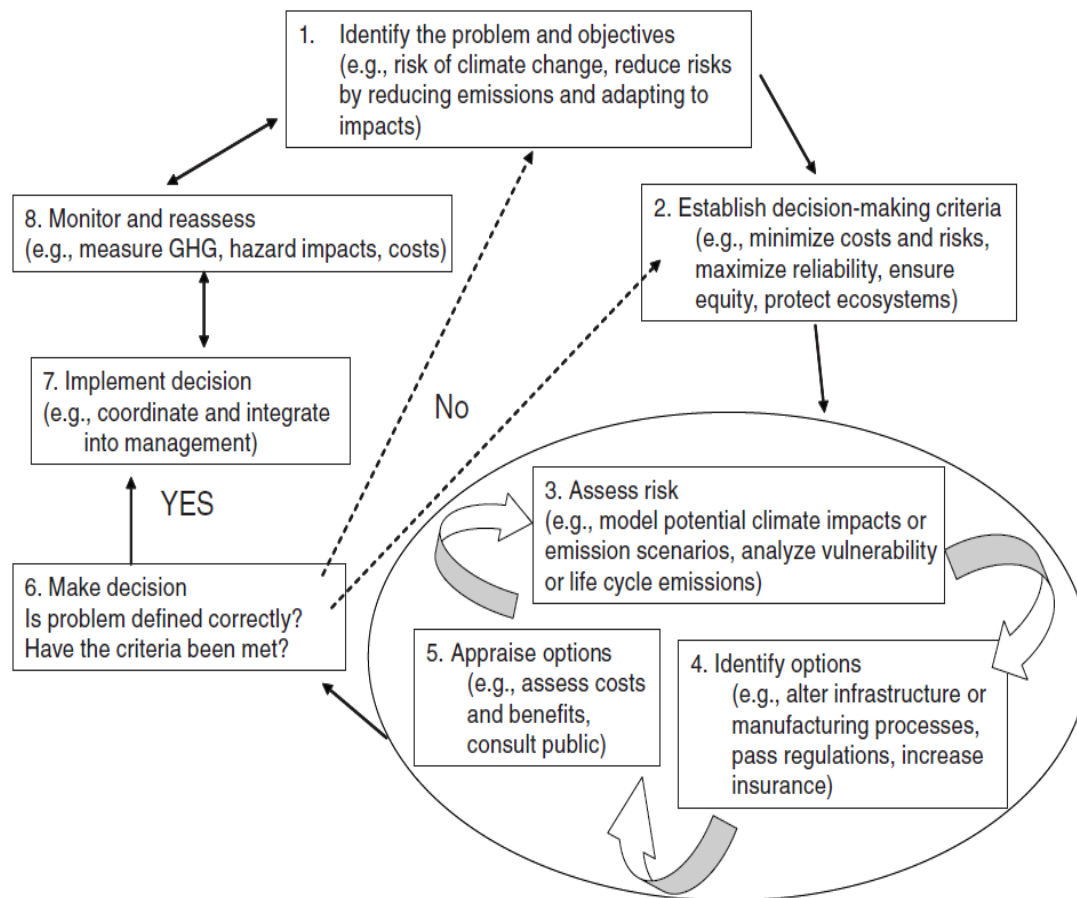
1. Identify the problem and objectives (e.g., risk of climate change, reduce risks by reducing emissions and adapting to impacts)

2. Establish decision-making criteria (e.g., minimize costs and risks, maximize reliability, ensure equity, protect ecosystems)

3. Assess risk (e.g., model potential climate impacts or emission scenarios, analyze vulnerability or life cycle emissions)

4. Identify options (e.g., alter infrastructure or manufacturing processes, pass regulations, increase insurance)

5. Appraise options (e.g., assess costs and benefits, consult public)

6. Make decision Is problem defined correctly? Have the criteria been met?

No

YES

7. Implement decision (e.g., coordinate and integrate into management)

8. Monitor and reassess (e.g., measure GHG, hazard impacts, costs)